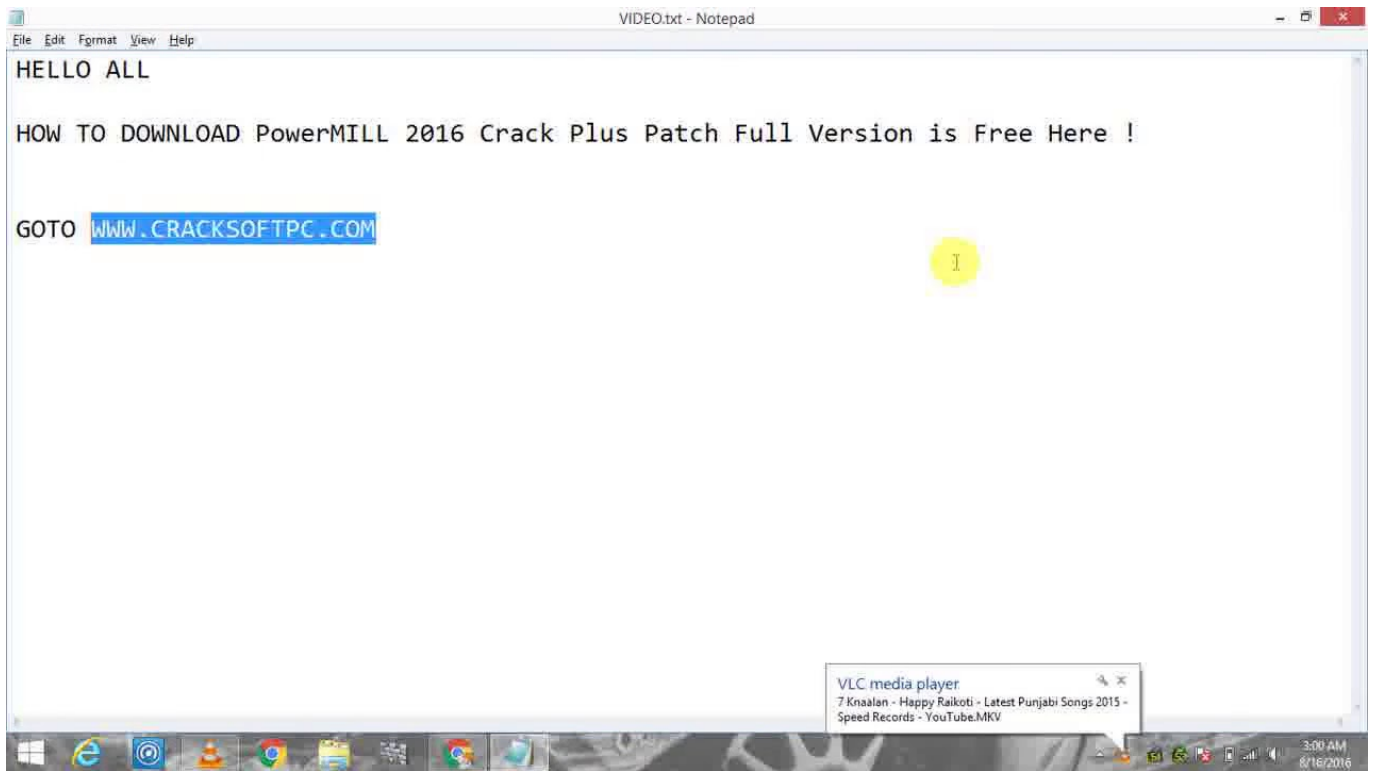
VIDEO.txt - Notepad

File Edit Format View Help

HELLO ALL

HOW TO DOWNLOAD PowerMILL 2016 Crack Plus Patch Full Version is Free Here !

GOTO WWW.CRACKSOFTPC.COM

VLC media player
7 Knaalan - Happy Raikoti - Latest Punjabi Songs 2015 - Speed Records - YouTube.MKV

3:00 AM
8/16/2016